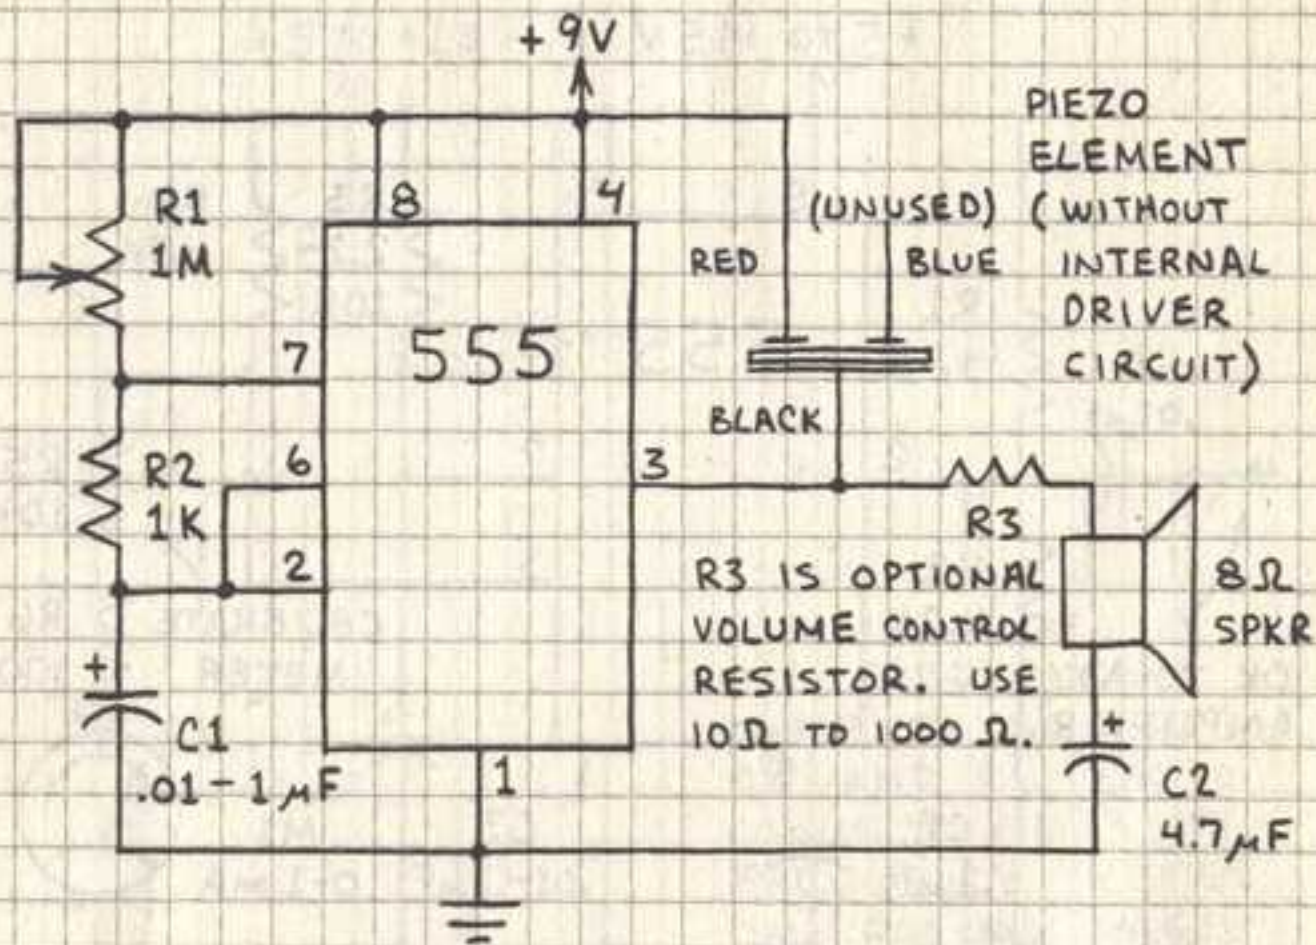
+9V

PIEZO ELEMENT (WITHOUT INTERNAL DRIVER CIRCUIT)

R1 1M

8

4

(UNUSED)

RED

BLUE

7

555

BLACK

R2 1K

6

3

R3

2

R3 IS OPTIONAL VOLUME CONTROL RESISTOR. USE 10Ω TO 1000Ω.

8Ω SPKR

+

C1 .01–1µF

1

+

C2 4.7µF